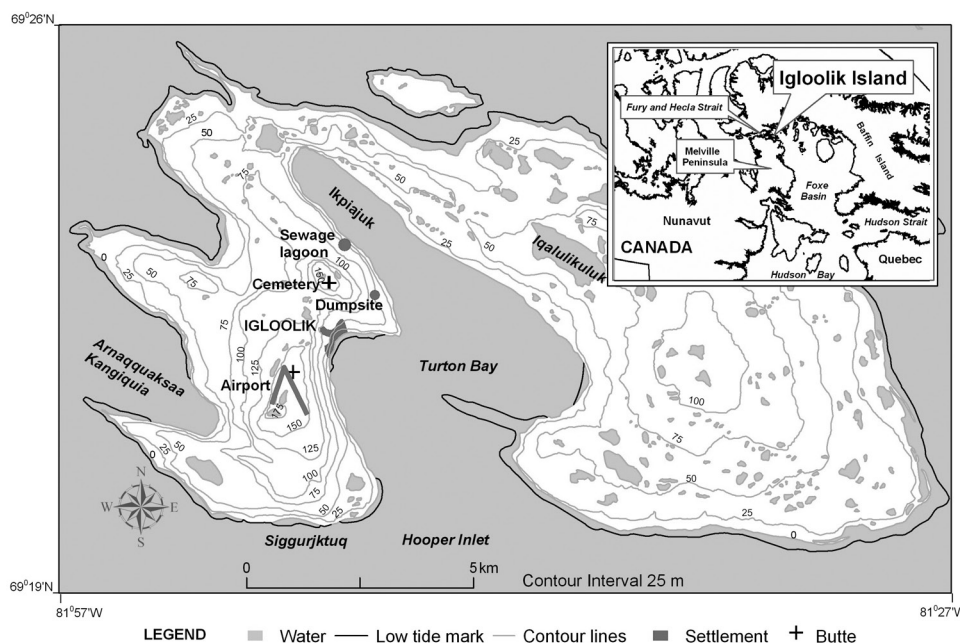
$69^0 26$'N

Igloolik Island

Fury and Hecla Strait

Melville Peninsula

Baffin Island

Foxe Basin

Nunavut

Hudson Strait

CANADA

Hudson Bay

Quebec

25

50

75

Ikpiajuk

Sewage lagoon

Cemetery

Dumpsite

IGLOOLIK

Iqalulikuluk

0

25

50

75

100

125

Arnaqquaksaa Kangiquia

Airport

175

150

Turton Bay

100

75

50

25

0

25

50

125

100

75

50

25

N

W

E

S

Siggurjktuq

Hooper Inlet

0

5 km

Contour Interval 25 m

$69^0 19$'N

$81^0 57$'W

$81^0 27$'V

LEGEND Water Low tide mark Contour lines Settlement Butte